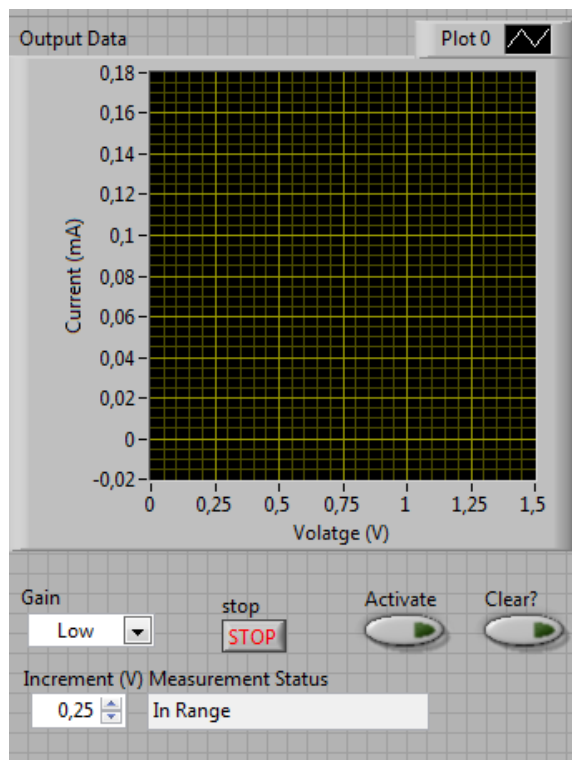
Output Data

Plot 0

Current (mA)

0,18
0,16
0,14
0,12
0,1
0,08
0,06
0,04
0,02
0
-0,02

0
0,25
0,5
0,75
1
1,25
1,5

Volatge (V)

Gain
Low

stop
STOP

Activate

Clear?

Increment (V)
0,25

Measurement Status
In Range